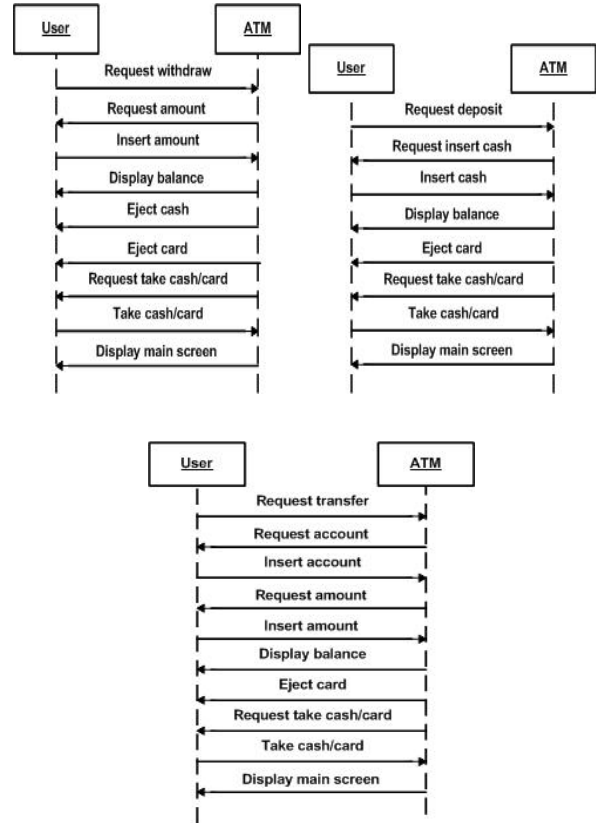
User

ATM

Request withdraw

Request amount

Insert amount

Display balance

Eject cash

Eject card

Request take cash/card

Take cash/card

Display main screen

User

ATM

Request deposit

Request insert cash

Insert cash

Display balance

Eject card

Request take cash/card

Take cash/card

Display main screen

User

ATM

Request transfer

Request account

Insert account

Request amount

Insert amount

Display balance

Eject card

Request take cash/card

Take cash/card

Display main screen